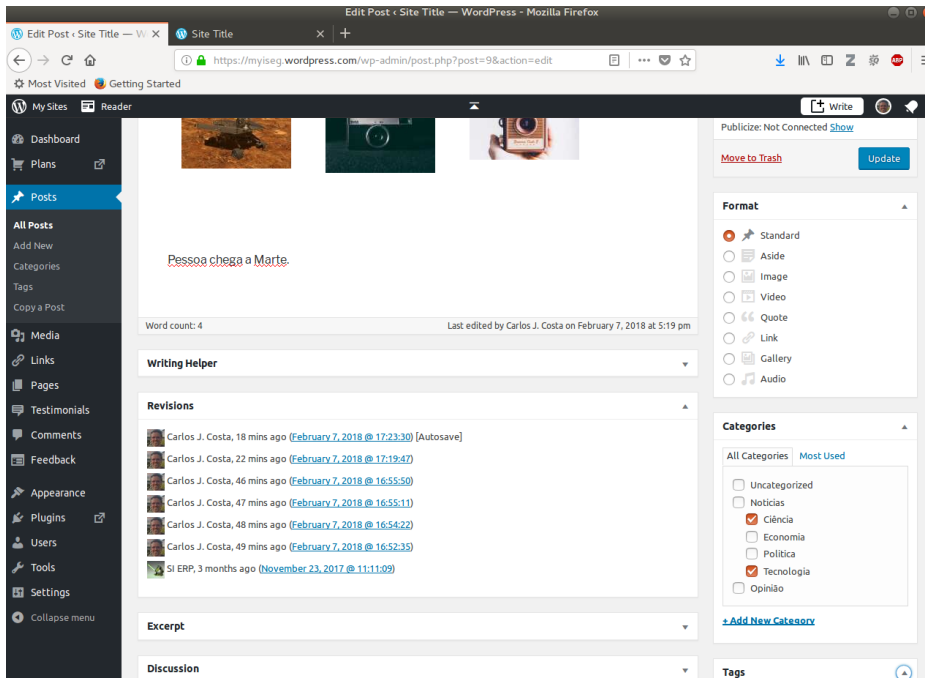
Edit Post ‹ Site Title — WordPress - Mozilla Firefox

Edit Post ‹ Site Title — W
Site Title

https://myiseg.wordpress.com/wp-admin/post.php?post=9&action=edit

Most Visited
Getting Started

My Sites
Reader
Write

Dashboard
Plans
Posts
All Posts
Add New
Categories
Tags
Copy a Post
Media
Links
Pages
Testimonials
Comments
Feedback
Appearance
Plugins
Users
Tools
Settings
Collapse menu

Pessoa chega a Marte.

Word count: 4
Last edited by Carlos J. Costa on February 7, 2018 at 5:19 pm

Writing Helper

Revisions

Carlos J. Costa, 18 mins ago (February 7, 2018 @ 17:23:30) [Autosave]
Carlos J. Costa, 22 mins ago (February 7, 2018 @ 17:19:47)
Carlos J. Costa, 46 mins ago (February 7, 2018 @ 16:55:50)
Carlos J. Costa, 47 mins ago (February 7, 2018 @ 16:55:11)
Carlos J. Costa, 48 mins ago (February 7, 2018 @ 16:54:22)
Carlos J. Costa, 49 mins ago (February 7, 2018 @ 16:52:35)
SI ERP, 3 months ago (November 23, 2017 @ 11:11:09)

Excerpt

Discussion

Publicize: Not Connected Show

Move to Trash
Update

Format
Standard
Aside
Image
Video
Quote
Link
Gallery
Audio

Categories
All Categories
Most Used
Uncategorized
Noticias
Ciência
Economia
Politica
Tecnologia
Opinião
+ Add New Category

Tags